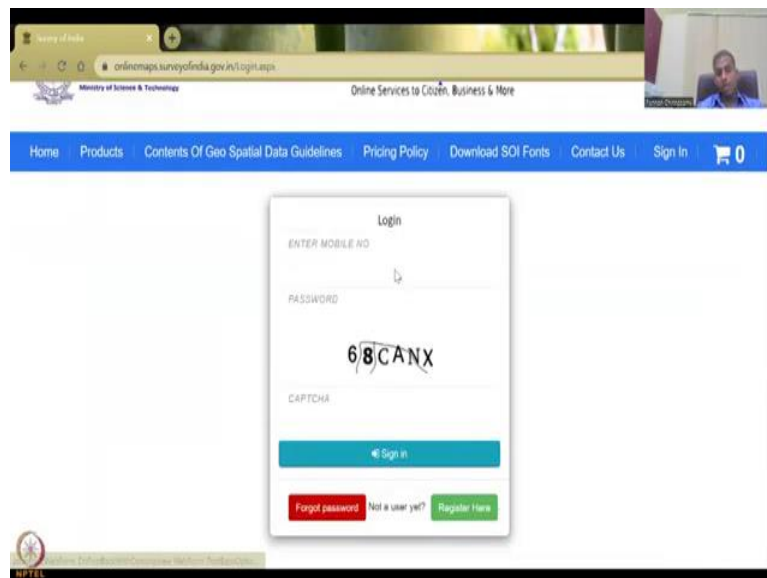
Survey of India

onlinemaps.surveyofindia.gov.in/Login.aspx

Ministry of Science & Technology

Online Services to Citizen, Business & More

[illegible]

Home Products Contents Of Geo Spatial Data Guidelines Pricing Policy Download SOI Fonts Contact Us Sign In 0

Login

ENTER MOBILE NO

PASSWORD

68CANX

CAPTCHA

Sign in

Forgot password Not a user yet? Register Here

NPTEL